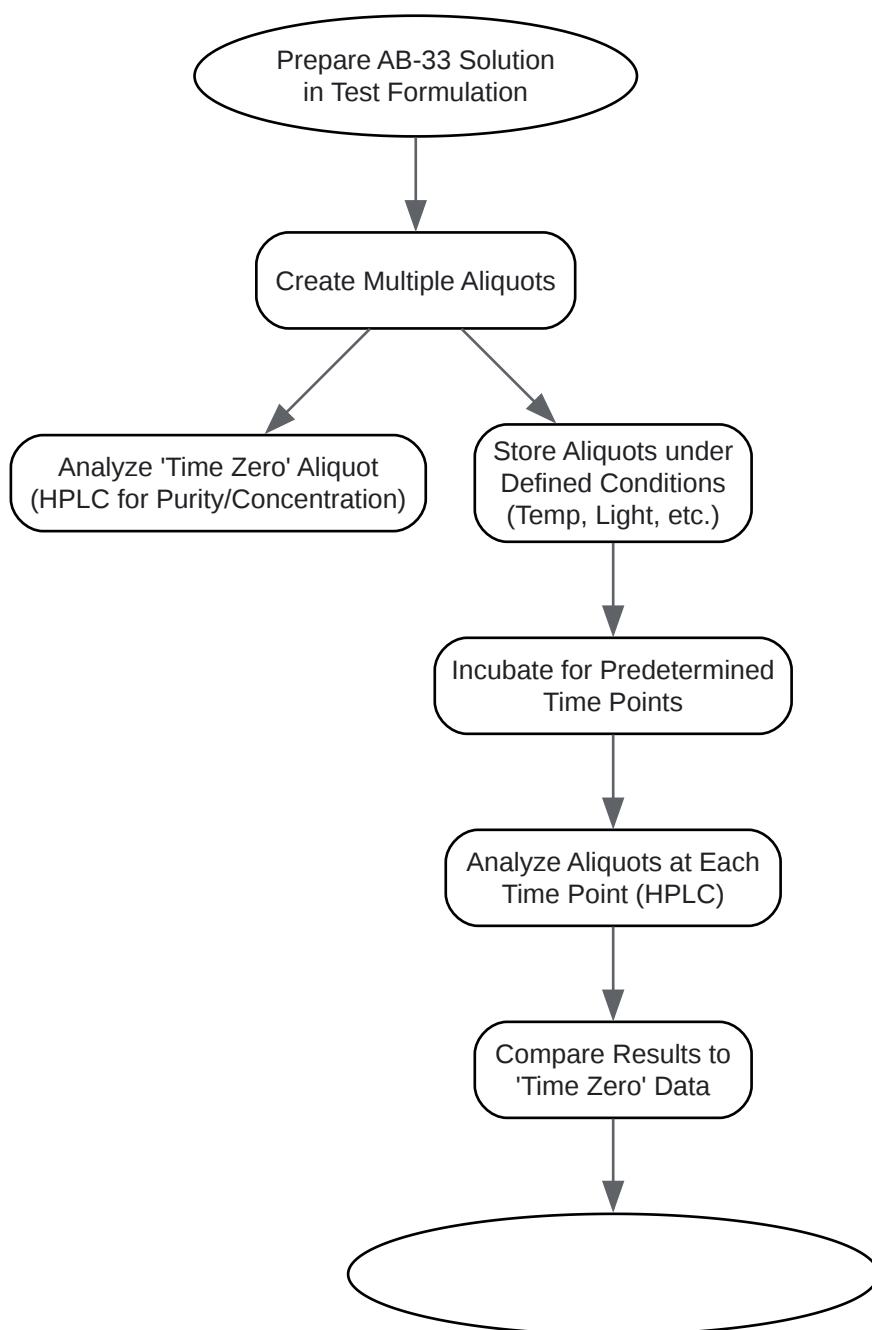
Prepare AB-33 Solution in Test Formulation

Create Multiple Aliquots

Analyze 'Time Zero' Aliquot (HPLC for Purity/Concentration)

Store Aliquots under Defined Conditions (Temp, Light, etc.)

Incubate for Predetermined Time Points

Analyze Aliquots at Each Time Point (HPLC)

Compare Results to 'Time Zero' Data